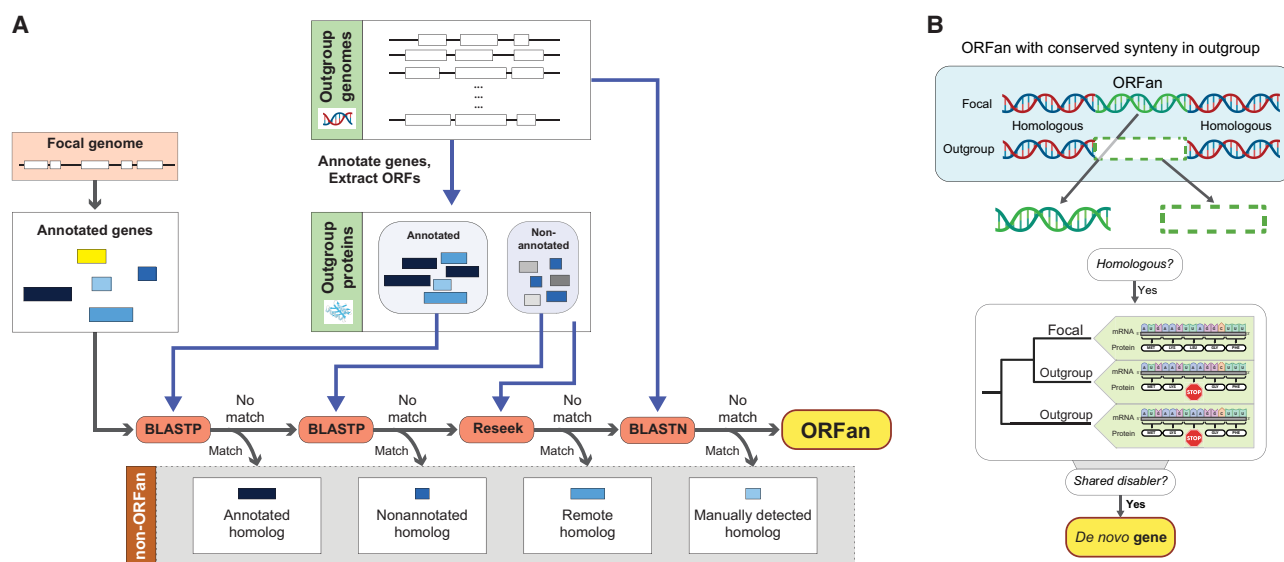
A

Outgroup genomes

Focal genome

Annotate genes, Extract ORFs

Annotated genes

Outgroup proteins

Annotated

Non-annotated

BLASTP

No match

Match

BLASTP

No match

Match

Reseek

No match

Match

BLASTN

No match

Match

ORFan

non-ORFan

Annotated homolog

Nonannotated homolog

Remote homolog

Manually detected homolog

B

ORFan with conserved synteny in outgroup

ORFan

Focal

Homologous

Homologous

Outgroup

Homologous?

Yes

Focal

mRNA

Protein

Outgroup

mRNA

Protein

STOP

Outgroup

mRNA

Protein

STOP

Shared disabler?

Yes

De novo gene